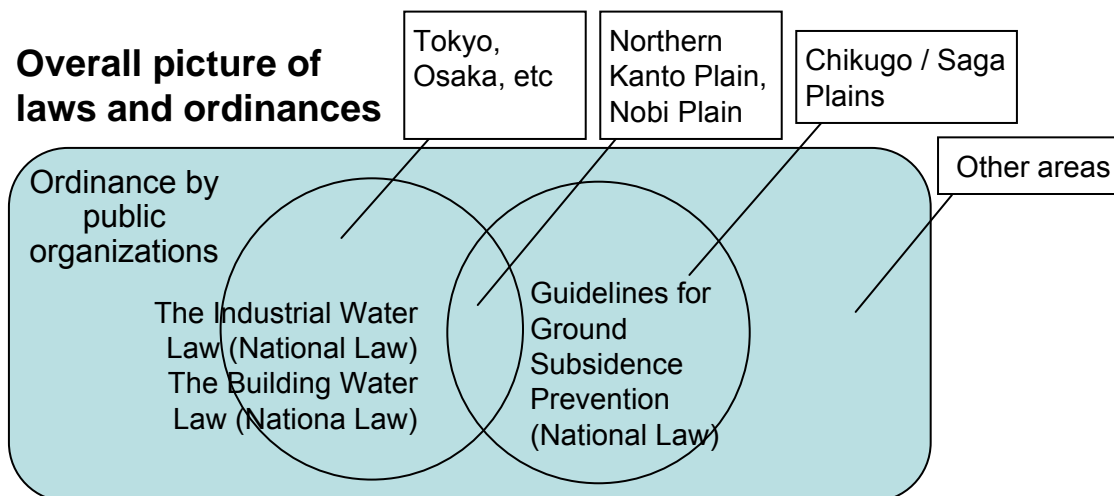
**Overall picture of laws and ordinances**

Tokyo, Osaka, etc

Northern Kanto Plain, Nobi Plain

Chikugo / Saga Plains

Other areas

Ordinance by public organizations

The Industrial Water Law (National Law)
The Building Water Law (Nationa Law)

Guidelines for Ground Subsidence Prevention (National Law)